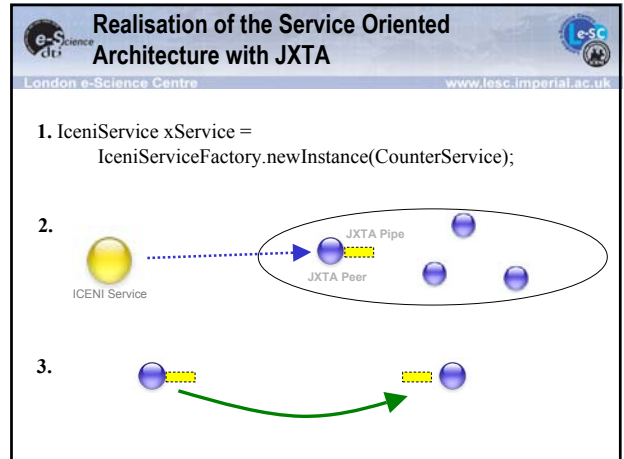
e-Science dti

Realisation of the Service Oriented Architecture with JXTA

LeSC

London e-Science Centre

www.lesc.imperial.ac.uk

**1.** IceniService xService = IceniServiceFactory.newInstance(CounterService);

**2.**

ICENI Service

JXTA Pipe

JXTA Peer

**3.**